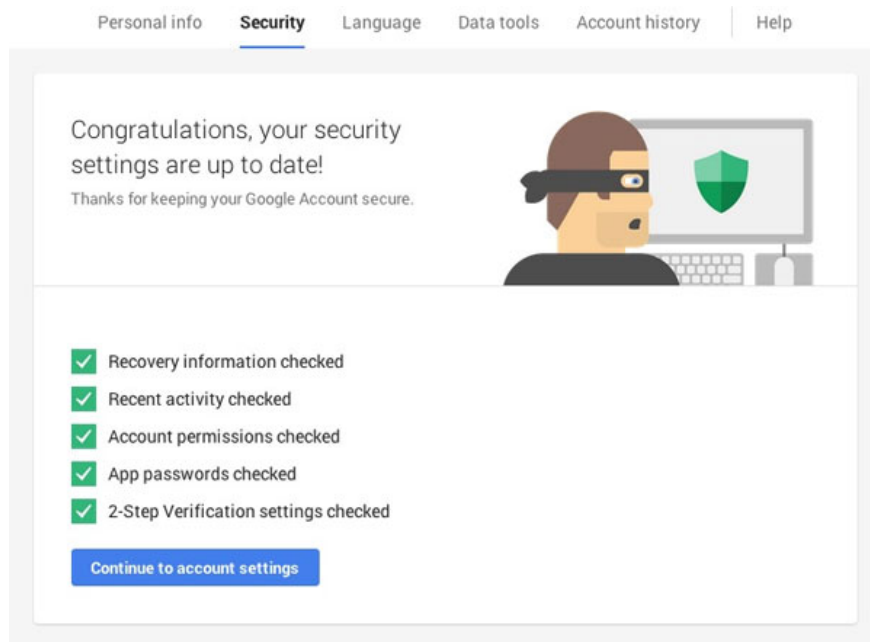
Personal info Security Language Data tools Account history Help

Congratulations, your security settings are up to date!

Thanks for keeping your Google Account secure.

Recovery information checked
Recent activity checked
Account permissions checked
App passwords checked
2-Step Verification settings checked

Continue to account settings